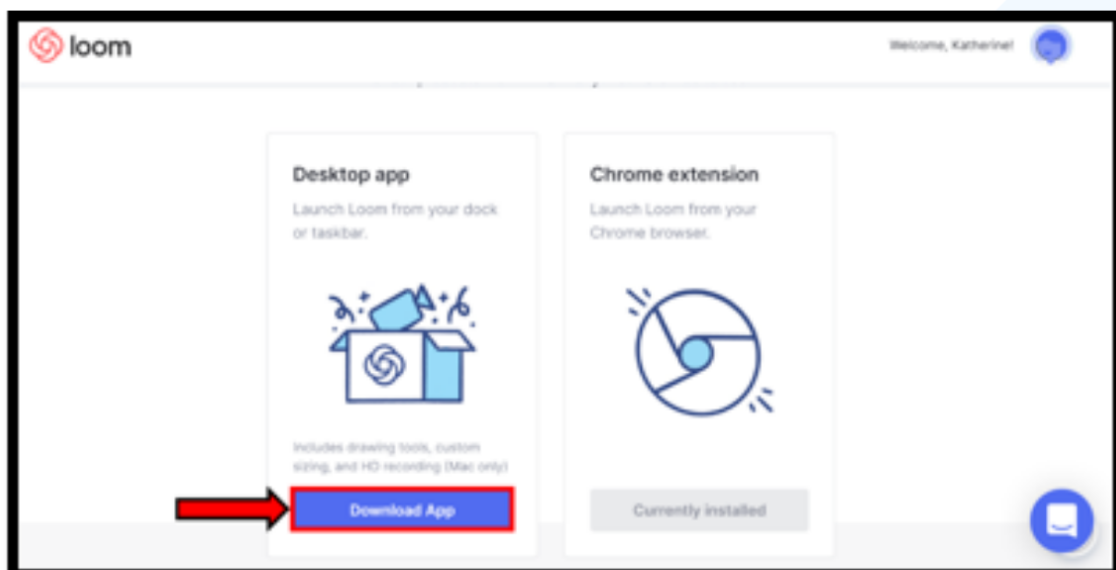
loom

Welcome, Katherine!

Desktop app

Launch Loom from your dock or taskbar.

Includes drawing tools, custom sizing, and HD recording (Mac only)

Download App

Chrome extension

Launch Loom from your Chrome browser.

Currently installed